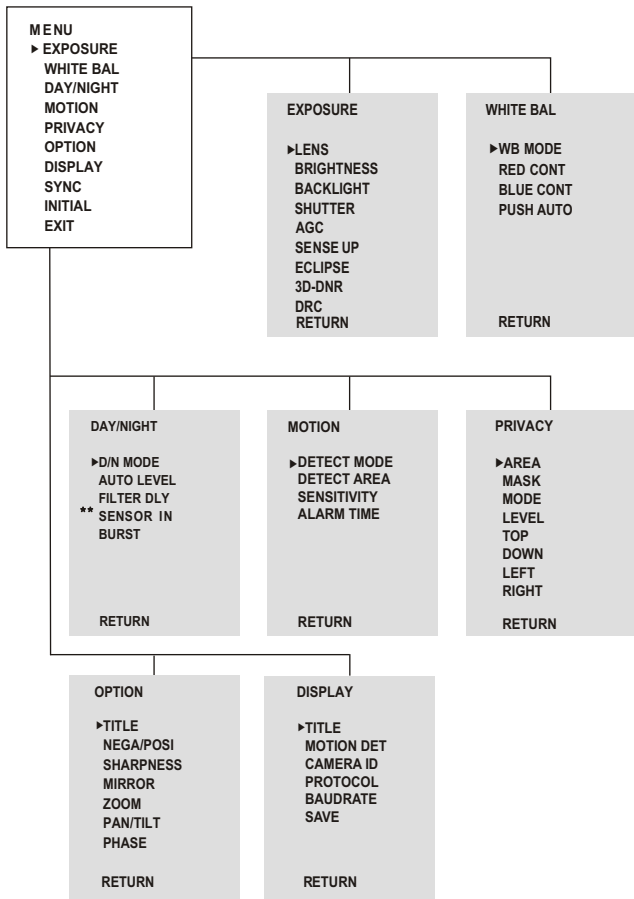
MENU
▸ EXPOSURE
WHITE BAL
DAY/NIGHT
MOTION
PRIVACY
OPTION
DISPLAY
SYNC
INITIAL
EXIT

EXPOSURE

▸LENS
BRIGHTNESS
BACKLIGHT
SHUTTER
AGC
SENSE UP
ECLIPSE
3D-DNR
DRC
RETURN

WHITE BAL

▸WB MODE
RED CONT
BLUE CONT
PUSH AUTO

RETURN

DAY/NIGHT

▸D/N MODE
AUTO LEVEL
FILTER DLY
** SENSOR IN
BURST

RETURN

MOTION

▸DETECT MODE
DETECT AREA
SENSITIVITY
ALARM TIME

RETURN

PRIVACY

▸AREA
MASK
MODE
LEVEL
TOP
DOWN
LEFT
RIGHT

RETURN

OPTION

▸TITLE
NEGA/POSI
SHARPNESS
MIRROR
ZOOM
PAN/TILT
PHASE

RETURN

DISPLAY

▸TITLE
MOTION DET
CAMERA ID
PROTOCOL
BAUDRATE
SAVE

RETURN